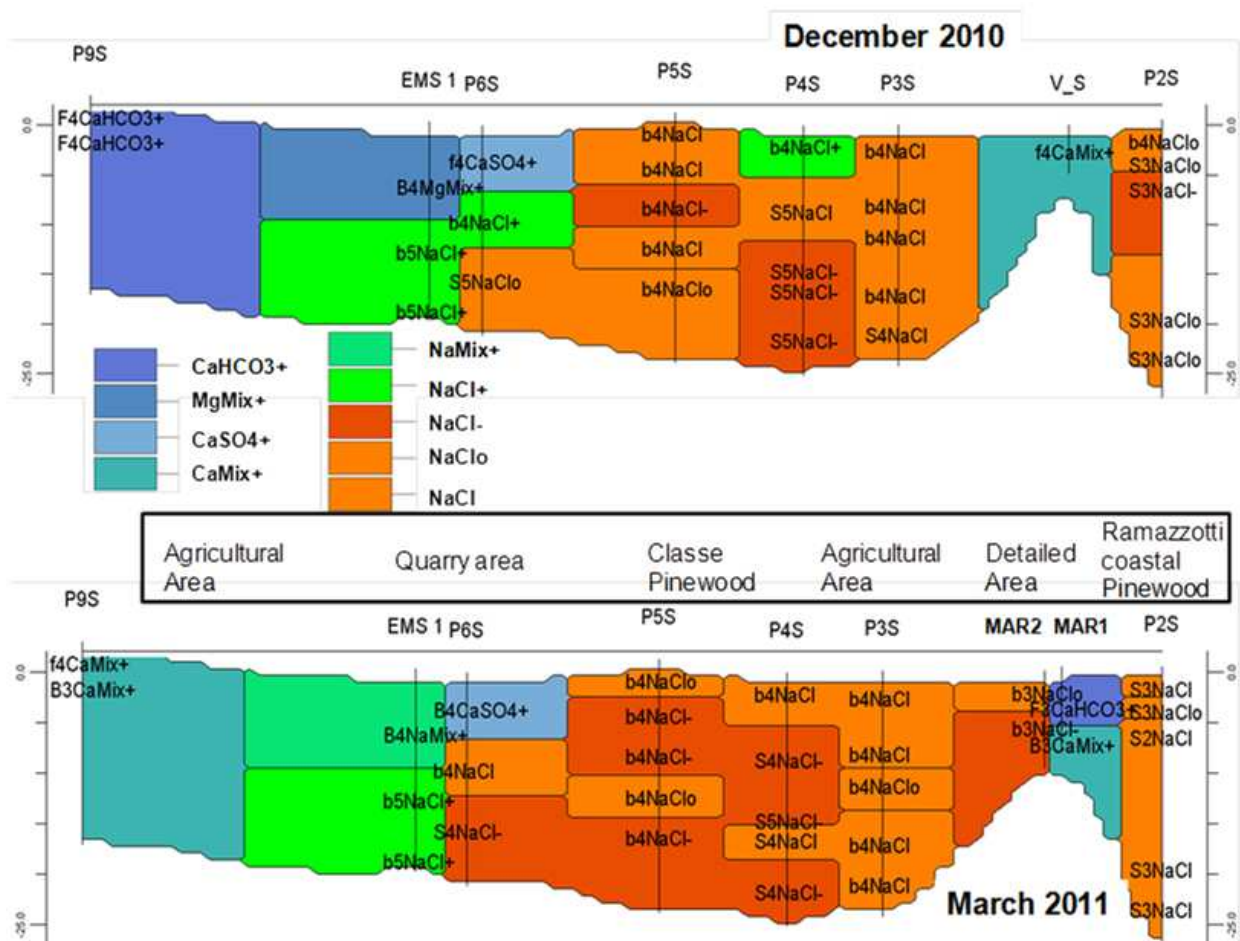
December 2010

P9S EMS 1 P6S P5S P4S P3S V_S P2S

0.0 0.0

F4CaHCO3+
F4CaHCO3+
B4MgMix+
b5NaCl+
b5NaCl+
f4CaSO4+
b4NaCl+
S5NaClo
b4NaCl
b4NaCl
b4NaCl-
b4NaCl
b4NaClo
b4NaCl+
S5NaCl
S5NaCl-
S5NaCl-
S5NaCl-
b4NaCl
b4NaCl
b4NaCl
b4NaCl
S4NaCl
f4CaMix+
b4NaClo
S3NaClo
S3NaCl-
S3NaClo
S3NaClo

-25.0 -25.0

CaHCO3+
MgMix+
CaSO4+
CaMix+
NaMix+
NaCl+
NaCl-
NaClo
NaCl

Agricultural Area | Quarry area | Classe Pinewood | Agricultural Area | Detailed Area | Ramazzotti coastal Pinewood

P9S EMS 1 P6S P5S P4S P3S MAR2 MAR1 P2S

0.0 0.0

f4CaMix+
B3CaMix+
B4NaMix+
b5NaCl+
b5NaCl+
B4CaSO4+
b4NaCl
S4NaCl-
b4NaClo
b4NaCl-
b4NaCl-
b4NaClo
b4NaCl
S4NaCl-
S5NaCl-
S4NaCl
S4NaCl-
b4NaCl
b4NaCl
b4NaClo
b4NaCl
b4NaCl
b3NaClo
F3CaHCO3+
b3NaCl-
B3CaMix+
S3NaCl
S3NaClo
S2NaCl
S3NaCl
S3NaCl

March 2011

-25.0 -25.0